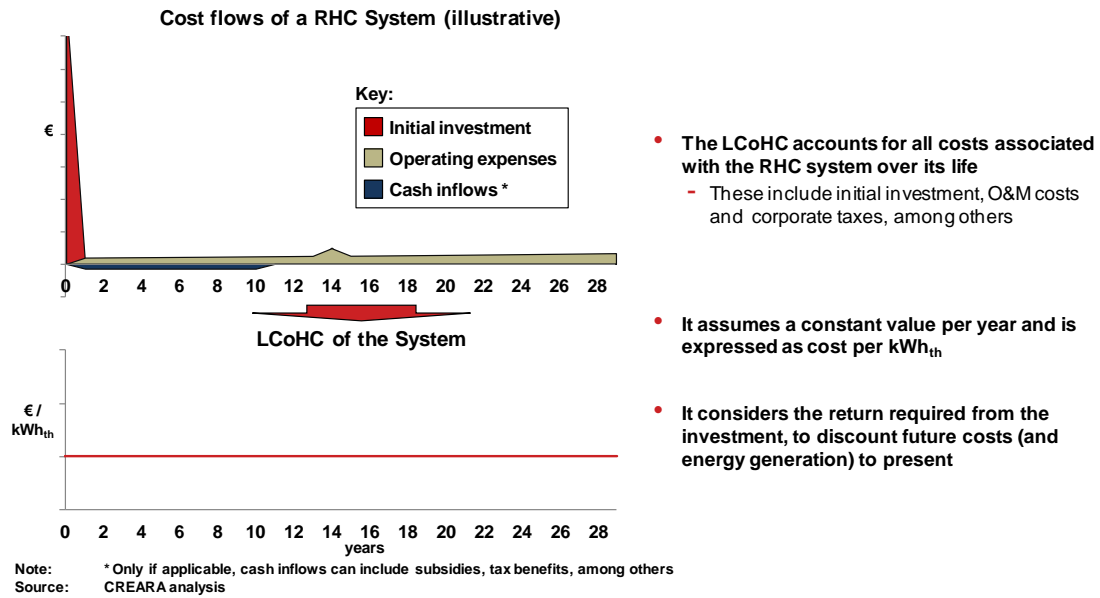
Cost flows of a RHC System (illustrative)

€

Key:
Initial investment
Operating expenses
Cash inflows *

0 2 4 6 8 10 12 14 16 18 20 22 24 26 28

LCoHC of the System

€ / $kWh_{th}$

0 2 4 6 8 10 12 14 16 18 20 22 24 26 28
years

• The LCoHC accounts for all costs associated with the RHC system over its life
- These include initial investment, O&M costs and corporate taxes, among others

• It assumes a constant value per year and is expressed as cost per $kWh_{th}$

• It considers the return required from the investment, to discount future costs (and energy generation) to present

Note: * Only if applicable, cash inflows can include subsidies, tax benefits, among others
Source: CREARA analysis